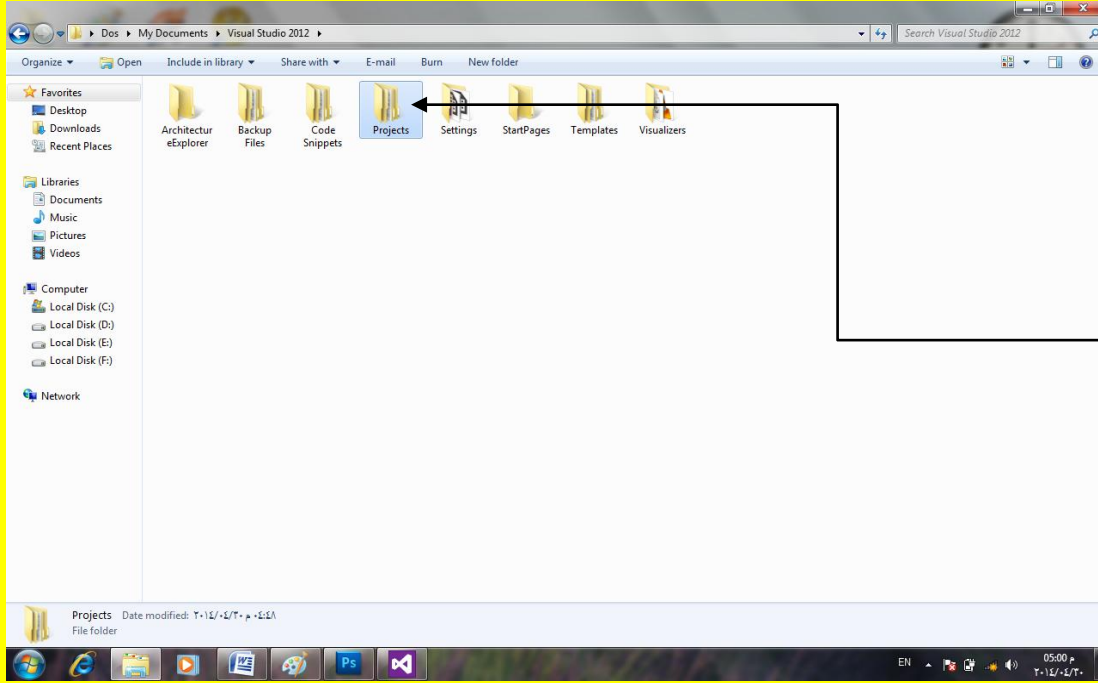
Dos ▸ My Documents ▸ Visual Studio 2012 ▸

Search Visual Studio 2012

Organize ▾ Open Include in library ▾ Share with ▾ E-mail Burn New folder

Favorites
Desktop
Downloads
Recent Places

Libraries
Documents
Music
Pictures
Videos

Computer
Local Disk (C:)
Local Disk (D:)
Local Disk (E:)
Local Disk (F:)

Network

ArchitectureExplorer
Backup Files
Code Snippets
Projects
Settings
StartPages
Templates
Visualizers

Projects Date modified: ٢٠١٤/٠٤/٢٠ م ٠٤:٤٨
File folder

Ps

EN

05:00 م
٢٠١٤/٠٤/٢٠